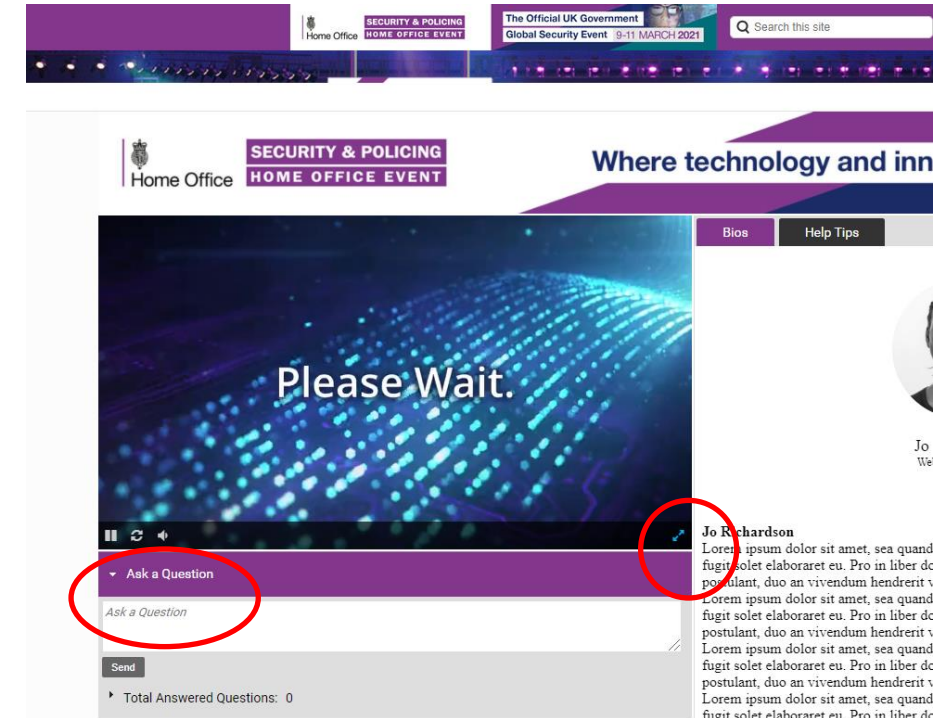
Home Office SECURITY & POLICING HOME OFFICE EVENT

The Official UK Government Global Security Event 9-11 MARCH 2021

Search this site

Home Office SECURITY & POLICING HOME OFFICE EVENT

Where technology and inn

Please Wait.

Bios

Help Tips

Jo
We

Jo Richardson
Lorem ipsum dolor sit amet, sea quand fugit solet elaboraret eu. Pro in liber do postulant, duo an vivendum hendrerit v Lorem ipsum dolor sit amet, sea quand fugit solet elaboraret eu. Pro in liber do postulant, duo an vivendum hendrerit v Lorem ipsum dolor sit amet, sea quand fugit solet elaboraret eu. Pro in liber do postulant, duo an vivendum hendrerit v Lorem ipsum dolor sit amet, sea quand fugit solet elaboraret eu. Pro in liber do

Ask a Question

Ask a Question

Send

Total Answered Questions: 0